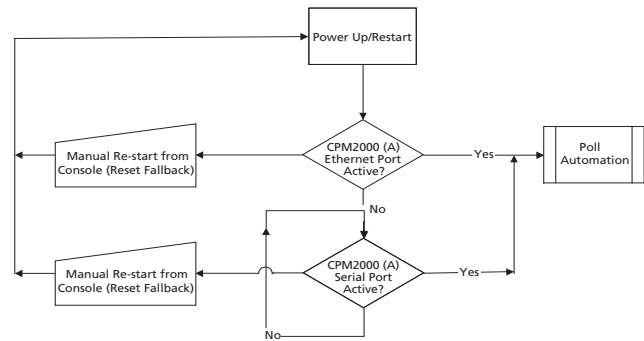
Power Up/Restart

Manual Re-start from Console (Reset Fallback)

CPM2000 (A) Ethernet Port Active?

Yes

Poll Automation

No

Manual Re-start from Console (Reset Fallback)

CPM2000 (A) Serial Port Active?

Yes

No